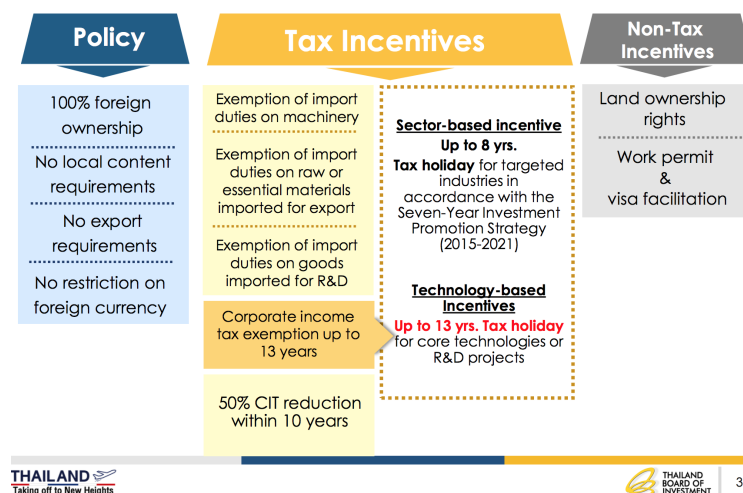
Policy

100% foreign ownership

No local content requirements

No export requirements

No restriction on foreign currency

Tax Incentives

Exemption of import duties on machinery

Exemption of import duties on raw or essential materials imported for export

Exemption of import duties on goods imported for R&D

Corporate income tax exemption up to 13 years

50% CIT reduction within 10 years

Sector-based incentive

Up to 8 yrs.

Tax holiday for targeted industries in accordance with the Seven-Year Investment Promotion Strategy (2015-2021)

Technology-based Incentives

Up to 13 yrs. Tax holiday for core technologies or R&D projects

Non-Tax Incentives

Land ownership rights

Work permit & visa facilitation

THAILAND
Taking off to New Heights

THAILAND BOARD OF INVESTMENT

3